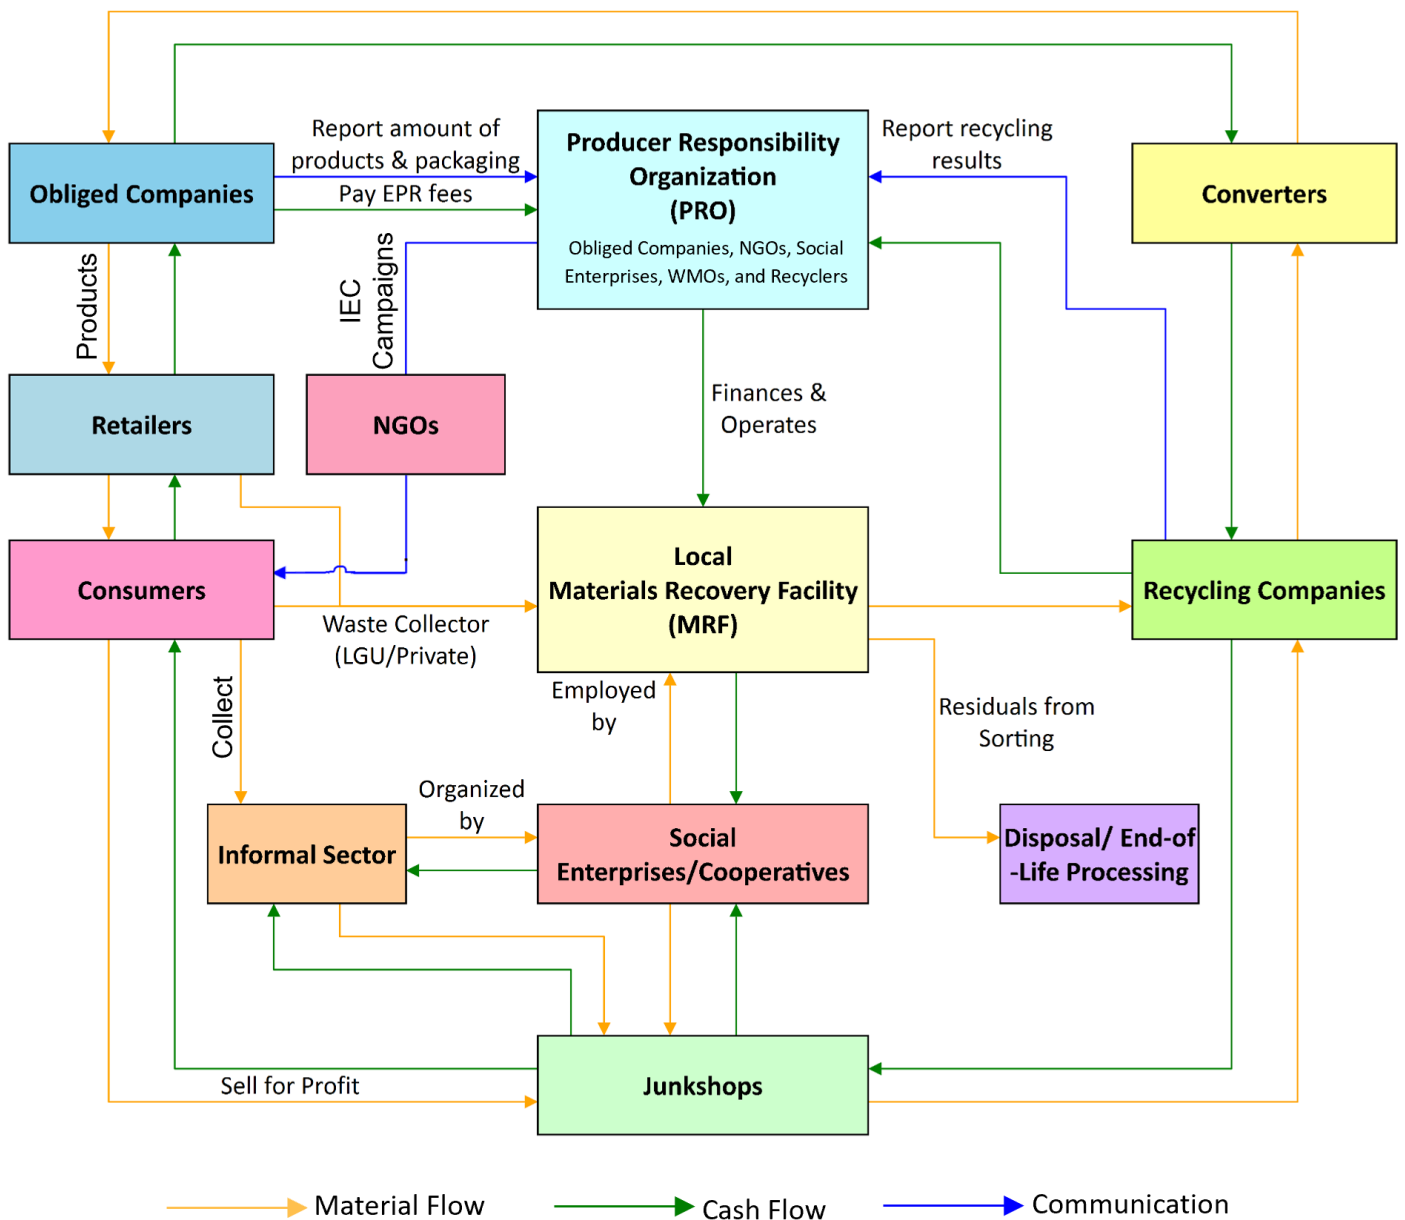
Obliged Companies

Report amount of products & packaging

Pay EPR fees

Producer Responsibility Organization (PRO)

Obliged Companies, NGOs, Social Enterprises, WMOs, and Recyclers

Report recycling results

Converters

Products

IEC Campaigns

Retailers

NGOs

Finances & Operates

Consumers

Local Materials Recovery Facility (MRF)

Recycling Companies

Waste Collector (LGU/Private)

Employed by

Residuals from Sorting

Collect

Organized by

Informal Sector

Social Enterprises/Cooperatives

Disposal/ End-of -Life Processing

Sell for Profit

Junkshops

Material Flow

Cash Flow

Communication